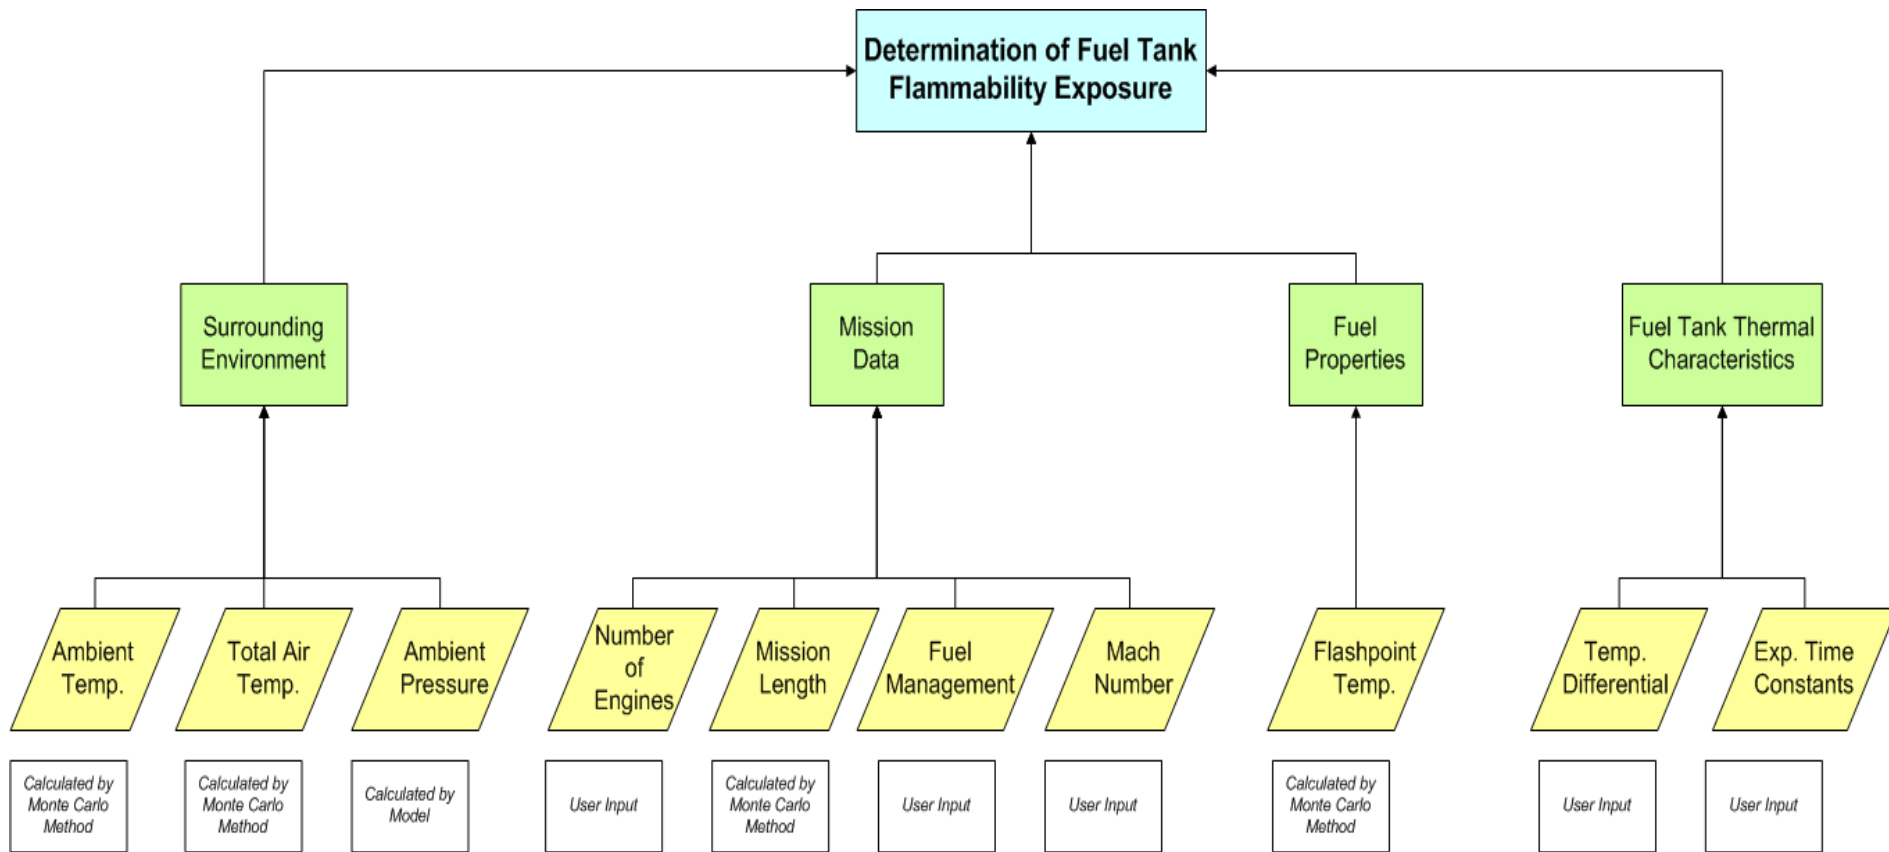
Determination of Fuel Tank Flammability Exposure

Surrounding Environment

Mission Data

Fuel Properties

Fuel Tank Thermal Characteristics

Ambient Temp.

Total Air Temp.

Ambient Pressure

Number of Engines

Mission Length

Fuel Management

Mach Number

Flashpoint Temp.

Temp. Differential

Exp. Time Constants

Calculated by Monte Carlo Method

Calculated by Monte Carlo Method

Calculated by Model

User Input

Calculated by Monte Carlo Method

User Input

User Input

Calculated by Monte Carlo Method

User Input

User Input